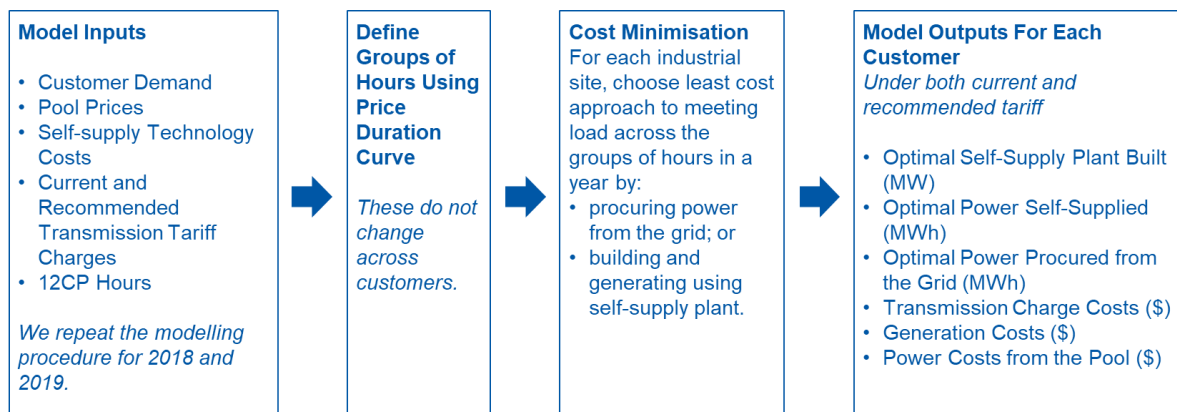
**Model Inputs**

- Customer Demand
- Pool Prices
- Self-supply Technology Costs
- Current and Recommended Transmission Tariff Charges
- 12CP Hours

*We repeat the modelling procedure for 2018 and 2019.*

**Define Groups of Hours Using Price Duration Curve**

*These do not change across customers.*

**Cost Minimisation**
For each industrial site, choose least cost approach to meeting load across the groups of hours in a year by:

- procuring power from the grid; or
- building and generating using self-supply plant.

**Model Outputs For Each Customer**
*Under both current and recommended tariff*

- Optimal Self-Supply Plant Built (MW)
- Optimal Power Self-Supplied (MWh)
- Optimal Power Procured from the Grid (MWh)
- Transmission Charge Costs ($)
- Generation Costs ($)
- Power Costs from the Pool ($)